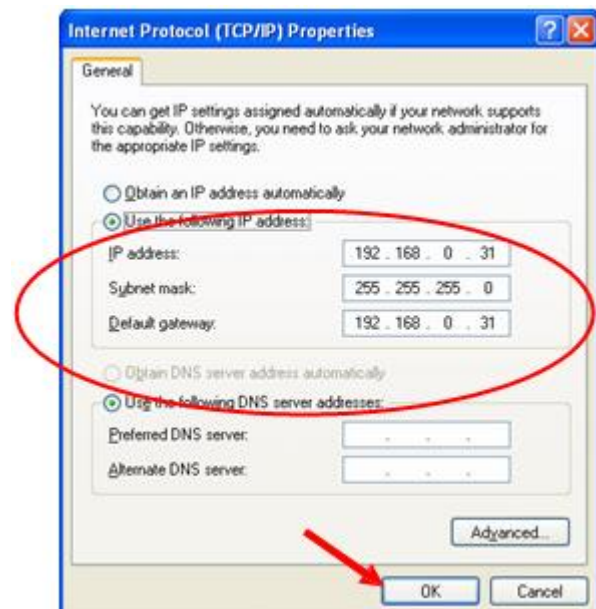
Internet Protocol (TCP/IP) Properties

General

You can get IP settings assigned automatically if your network supports this capability. Otherwise, you need to ask your network administrator for the appropriate IP settings.

Obtain an IP address automatically

Use the following IP address:

IP address: 192 . 168 . 0 . 31

Subnet mask: 255 . 255 . 255 . 0

Default gateway: 192 . 168 . 0 . 31

Obtain DNS server address automatically

Use the following DNS server addresses:

Preferred DNS server: . . .

Alternate DNS server: . . .

Advanced...

OK

Cancel